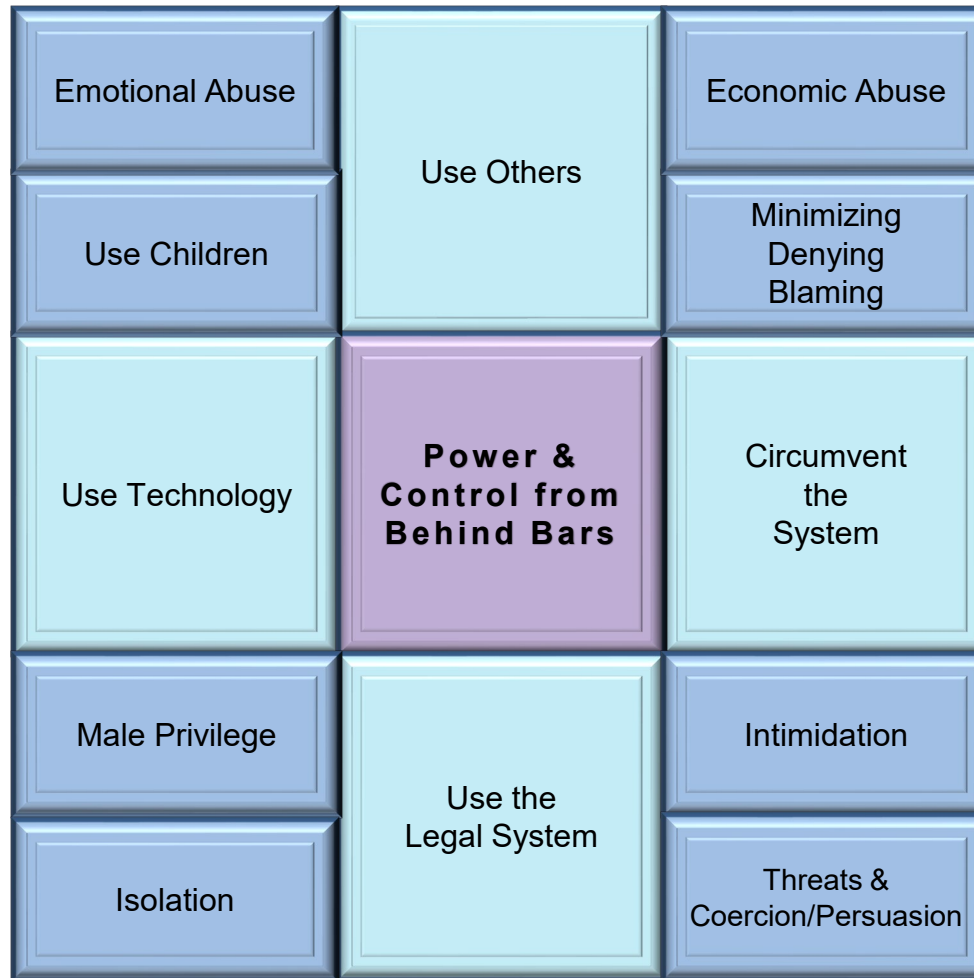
Emotional Abuse

Use Others

Economic Abuse

Use Children

Minimizing Denying Blaming

Use Technology

Power & Control from Behind Bars

Circumvent the System

Male Privilege

Use the Legal System

Intimidation

Isolation

Threats & Coercion/Persuasion